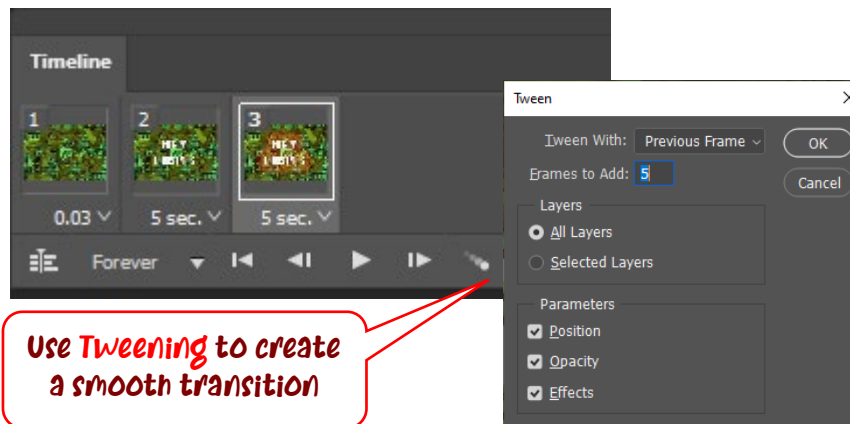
Timeline

1
0.03

2
HEY
BOYS
5 sec.

3
HEY
BOYS
5 sec.

Forever

Tween

Tween With: Previous Frame
Frames to Add: 5

OK
Cancel

Layers
All Layers
Selected Layers

Parameters
Position
Opacity
Effects

Use Tweening to create a smooth transition